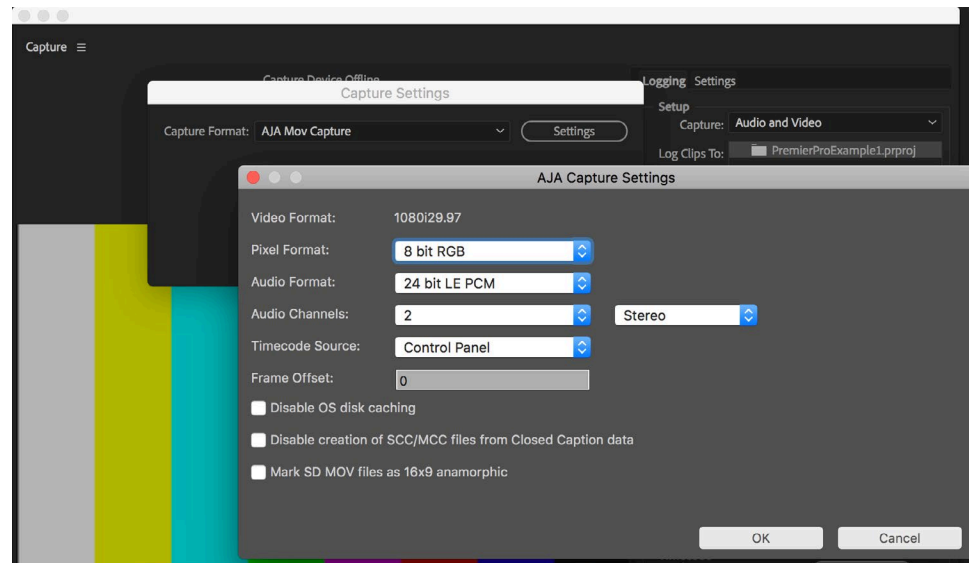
Capture ≡

Capture Device Offline

Capture Settings

Capture Format: AJA Mov Capture

Settings

Logging Settings

Setup

Capture: Audio and Video

Log Clips To: PremierProExample1.prproj

AJA Capture Settings

Video Format: 1080i29.97

Pixel Format: 8 bit RGB

Audio Format: 24 bit LE PCM

Audio Channels: 2

Stereo

Timecode Source: Control Panel

Frame Offset: 0

Disable OS disk caching

Disable creation of SCC/MCC files from Closed Caption data

Mark SD MOV files as 16x9 anamorphic

OK

Cancel